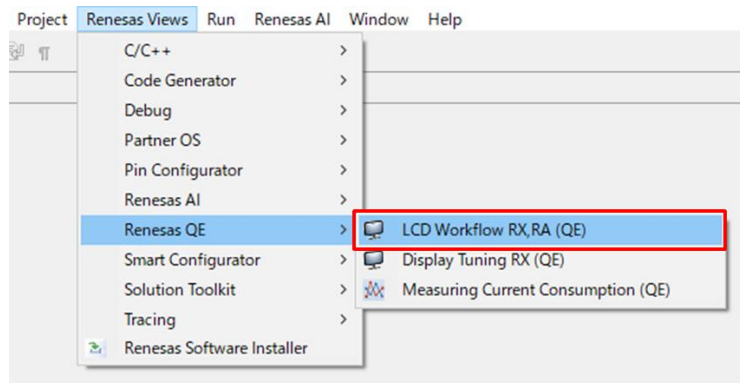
Project Renesas Views Run Renesas AI Window Help

¶

C/C++ >
Code Generator >
Debug >
Partner OS >
Pin Configurator >
Renesas AI >
Renesas QE >
Smart Configurator >
Solution Toolkit >
Tracing >
Renesas Software Installer

LCD Workflow RX,RA (QE)
Display Tuning RX (QE)
Measuring Current Consumption (QE)